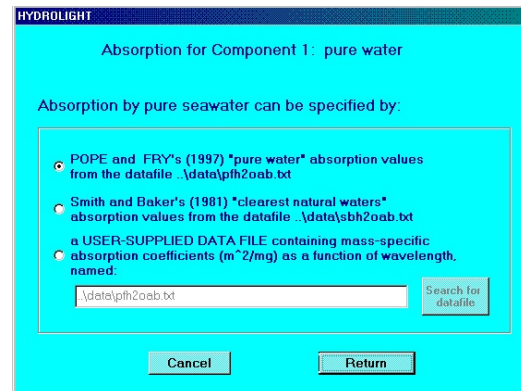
HYDROLIGHT

Absorption for Component 1: pure water

Absorption by pure seawater can be specified by:

POPE and FRY's (1997) "pure water" absorption values from the datafile ..\data\pfh2oab.txt

Smith and Baker's (1981) "clearest natural waters" absorption values from the datafile ..\data\sbh2oab.txt

a USER-SUPPLIED DATA FILE containing mass-specific absorption coefficients (m^2/mg) as a function of wavelength, named:

..\data\pfh2oab.txt

Search for datafile

Cancel

Return